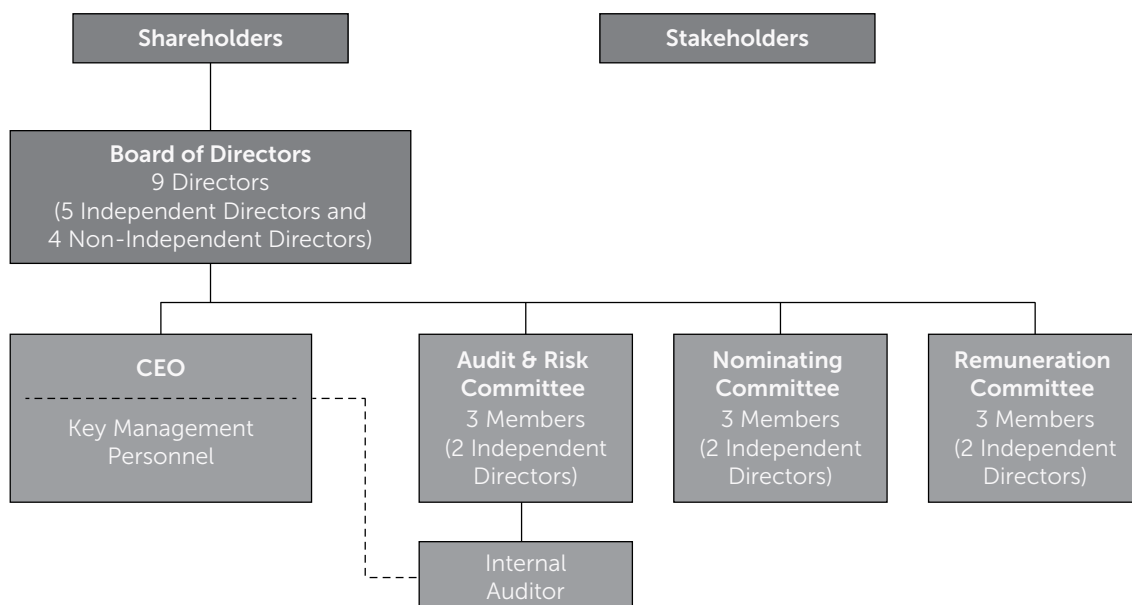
Shareholders

Stakeholders

Board of Directors
9 Directors
(5 Independent Directors and 4 Non-Independent Directors)

CEO

Key Management Personnel

Audit & Risk Committee
3 Members
(2 Independent Directors)

Nominating Committee
3 Members
(2 Independent Directors)

Remuneration Committee
3 Members
(2 Independent Directors)

Internal Auditor